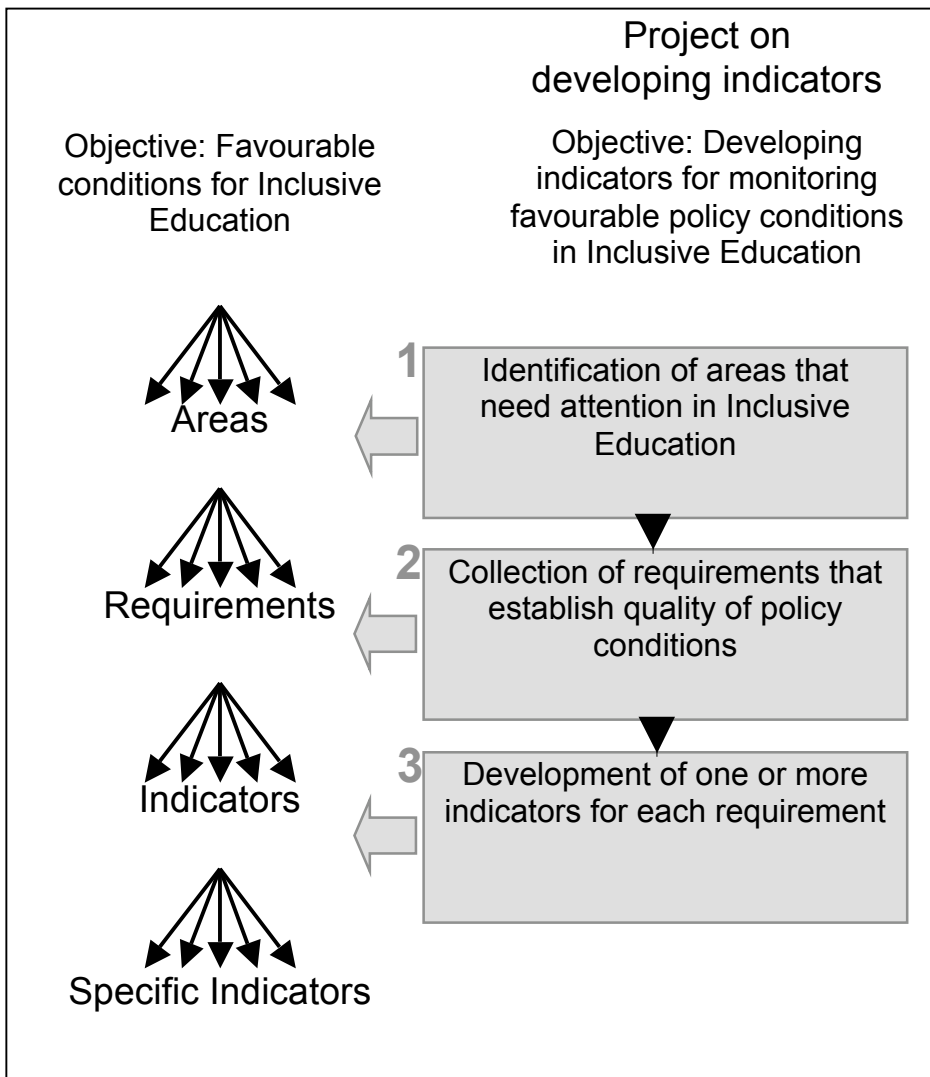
Project on developing indicators

Objective: Favourable conditions for Inclusive Education

Objective: Developing indicators for monitoring favourable policy conditions in Inclusive Education

1 Identification of areas that need attention in Inclusive Education

Areas

2 Collection of requirements that establish quality of policy conditions

Requirements

3 Development of one or more indicators for each requirement

Indicators

Specific Indicators